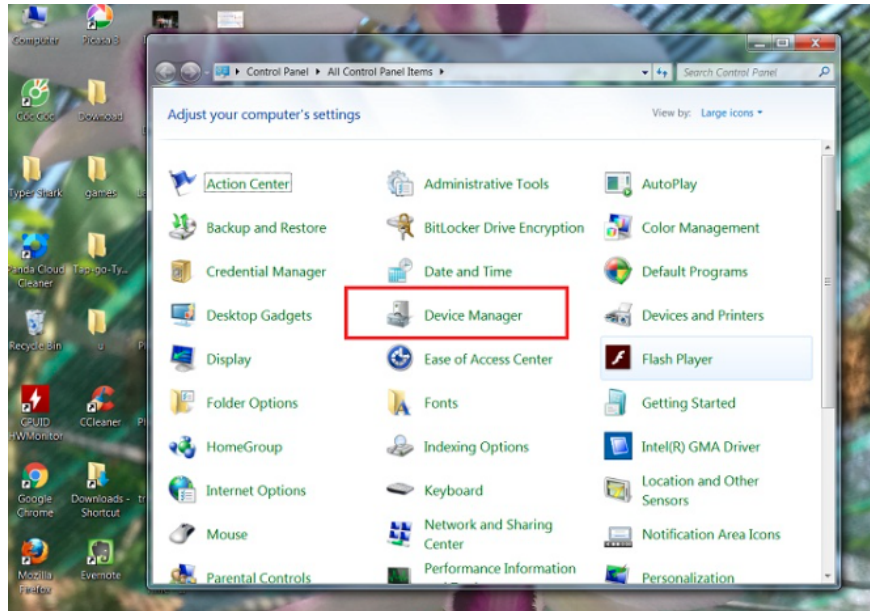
Computer
Picasa 3
Coc Coc
Download
Typer Shark
games
Panda Cloud Cleaner
Tap-go-Ty...
Recycle Bin
u
CPUID HWMonitor
CCleaner
Google Chrome
Downloads - Shortcut
Mozilla Firefox
Evernote

Control Panel ▸ All Control Panel Items ▸
Search Control Panel

Adjust your computer's settings
View by: Large icons ▾

| | | |
|---|---|---|
| Action Center | Administrative Tools | AutoPlay |
| Backup and Restore | BitLocker Drive Encryption | Color Management |
| Credential Manager | Date and Time | Default Programs |
| Desktop Gadgets | Device Manager | Devices and Printers |
| Display | Ease of Access Center | Flash Player |
| Folder Options | Fonts | Getting Started |
| HomeGroup | Indexing Options | Intel(R) GMA Driver |
| Internet Options | Keyboard | Location and Other Sensors |
| Mouse | Network and Sharing Center | Notification Area Icons |
| Parental Controls | Performance Information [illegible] | Personalization |